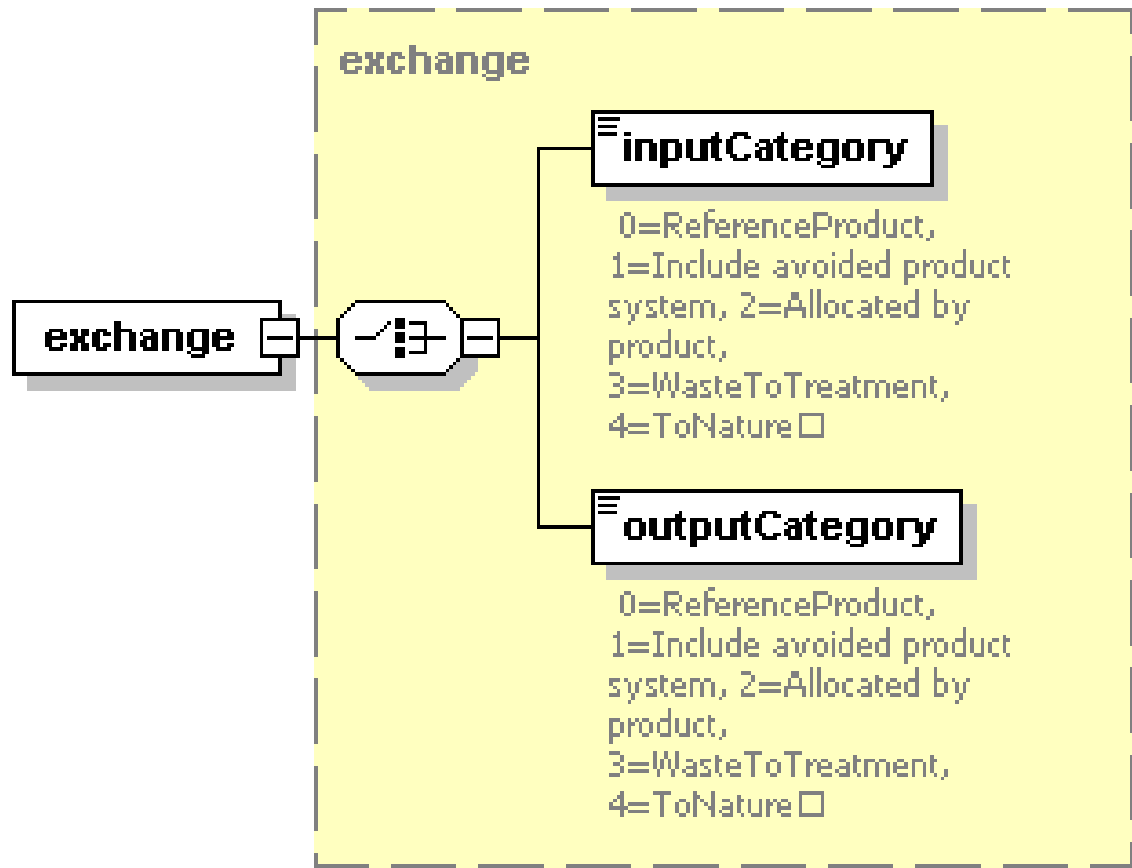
exchange

exchange

inputCategory

0=ReferenceProduct, 1=Include avoided product system, 2=Allocated by product, 3=WasteToTreatment, 4=ToNature□

outputCategory

0=ReferenceProduct, 1=Include avoided product system, 2=Allocated by product, 3=WasteToTreatment, 4=ToNature□